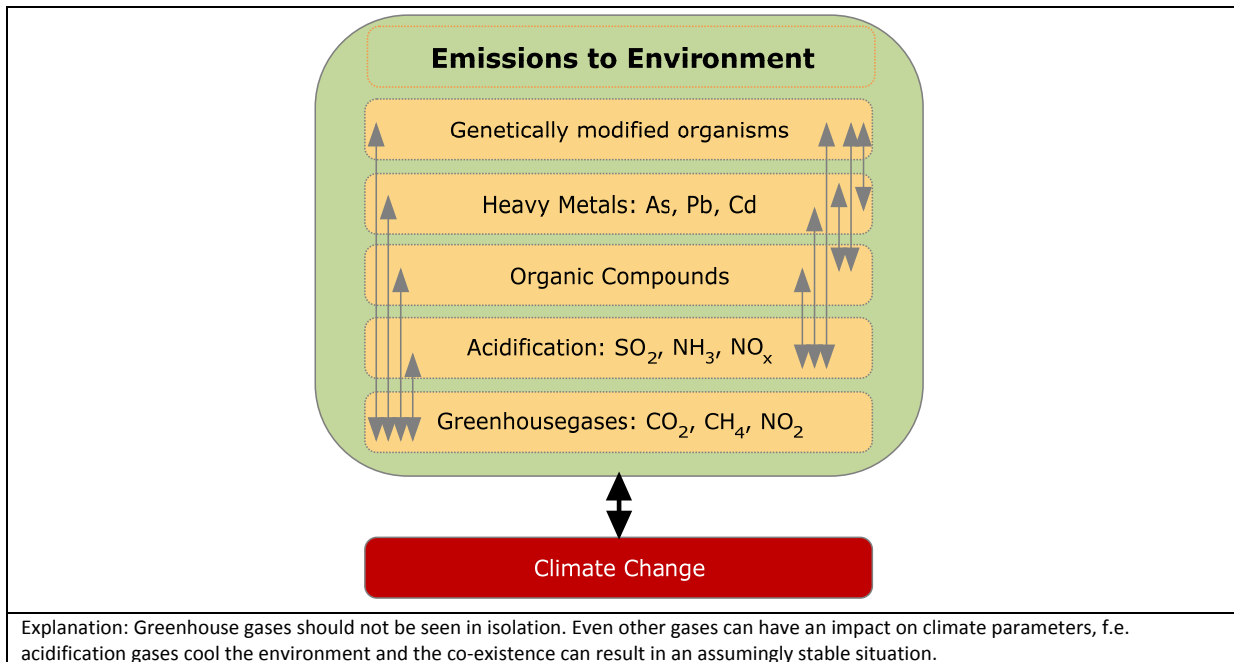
Emissions to Environment

Genetically modified organisms

Heavy Metals: As, Pb, Cd

Organic Compounds

Acidification: $SO_2$, $NH_3$, $NO_x$

Greenhousegases: $CO_2$, $CH_4$, $NO_2$

Climate Change

Explanation: Greenhouse gases should not be seen in isolation. Even other gases can have an impact on climate parameters, f.e. acidification gases cool the environment and the co-existence can result in an assumingly stable situation.